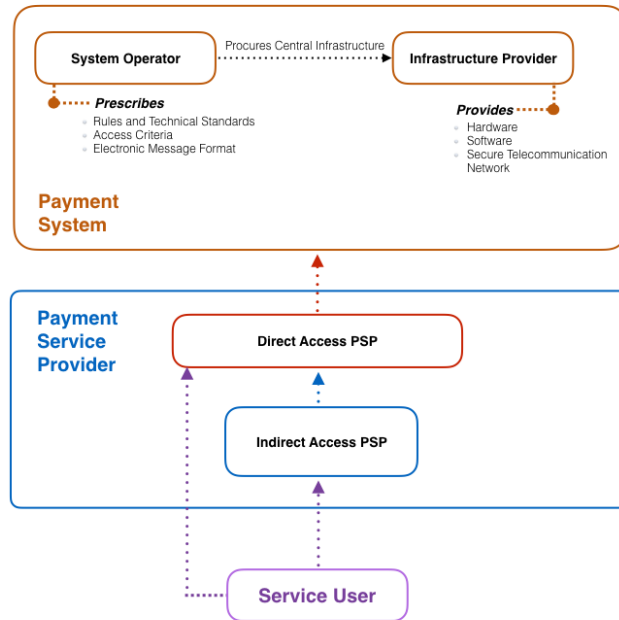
System Operator

Procures Central Infrastructure

Infrastructure Provider

Prescribes
- Rules and Technical Standards
- Access Criteria
- Electronic Message Format

Provides
- Hardware
- Software
- Secure Telecommunication Network

Payment System

Payment Service Provider

Direct Access PSP

Indirect Access PSP

Service User